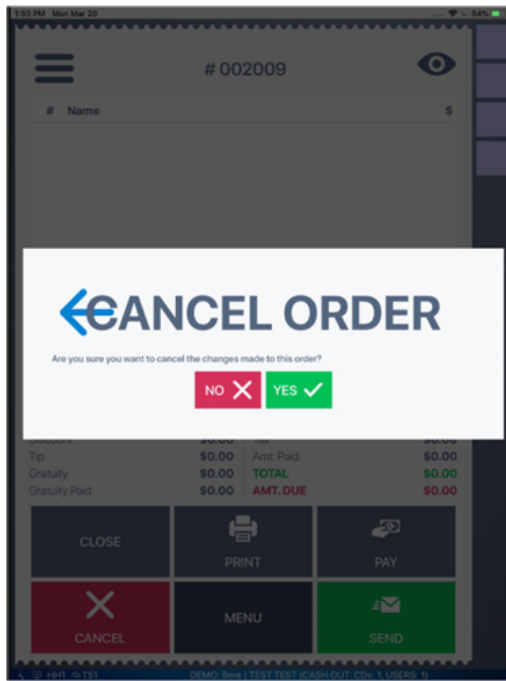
1:50 PM Mon Mar 20

54%

# 002009

# Name

$

CANCEL ORDER

Are you sure you want to cancel the changes made to this order?

NO

YES

Discount $0.00 Tax $0.00
Tip $0.00 Amt. Paid $0.00
Gratuity $0.00 TOTAL $0.00
Gratuity Paid $0.00 AMT. DUE $0.00

CLOSE

PRINT

PAY

CANCEL

MENU

SEND

HH1 TS1

DEMO: Bere | TEST TEST (CASH OUT: CDs: 1, USERS: 1)